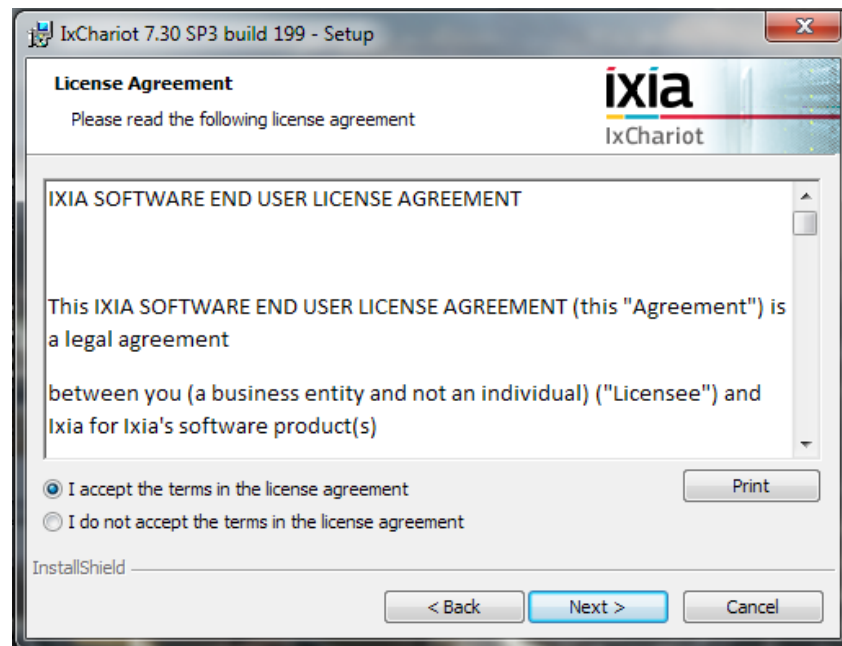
IxChariot 7.30 SP3 build 199 - Setup

License Agreement

Please read the following license agreement

ixia
IxChariot

IXIA SOFTWARE END USER LICENSE AGREEMENT

This IXIA SOFTWARE END USER LICENSE AGREEMENT (this "Agreement") is a legal agreement

between you (a business entity and not an individual) ("Licensee") and Ixia for Ixia's software product(s)

I accept the terms in the license agreement

I do not accept the terms in the license agreement

Print

InstallShield

< Back

Next >

Cancel